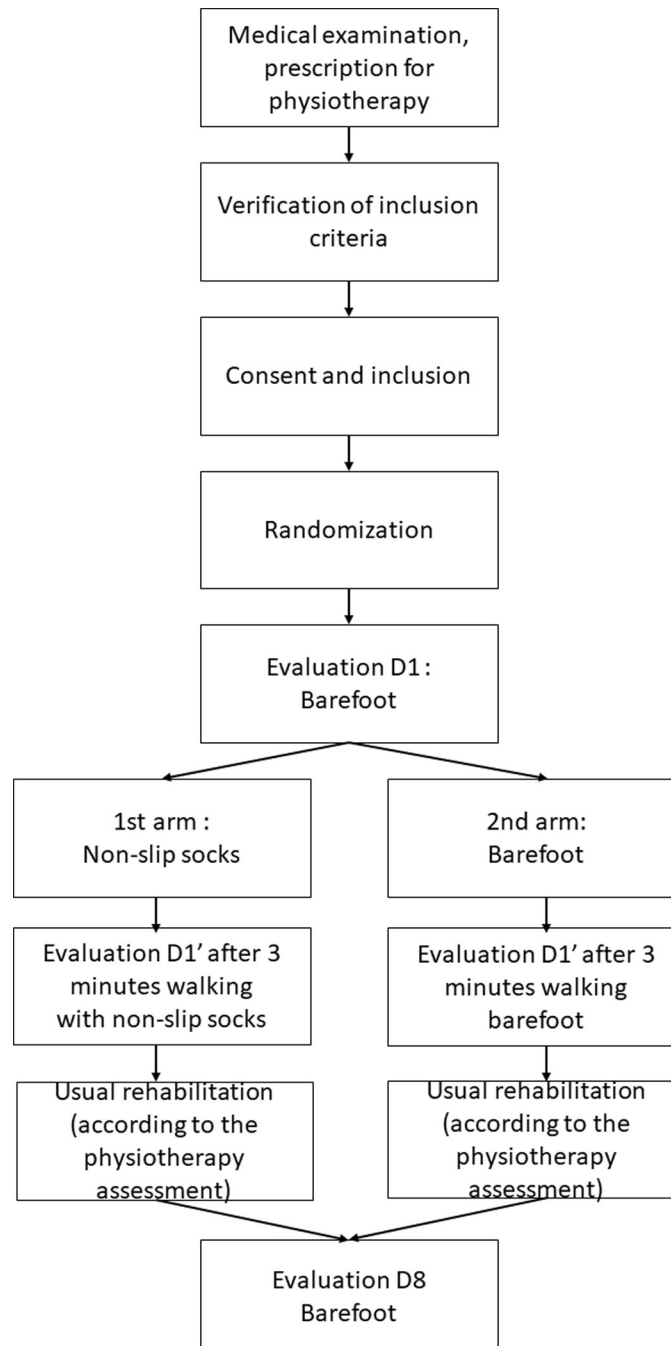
Medical examination, prescription for physiotherapy

Verification of inclusion criteria

Consent and inclusion

Randomization

Evaluation D1 : Barefoot

1st arm : Non-slip socks

Evaluation D1' after 3 minutes walking with non-slip socks

Usual rehabilitation (according to the physiotherapy assessment)

2nd arm: Barefoot

Evaluation D1' after 3 minutes walking barefoot

Usual rehabilitation (according to the physiotherapy assessment)

Evaluation D8 Barefoot